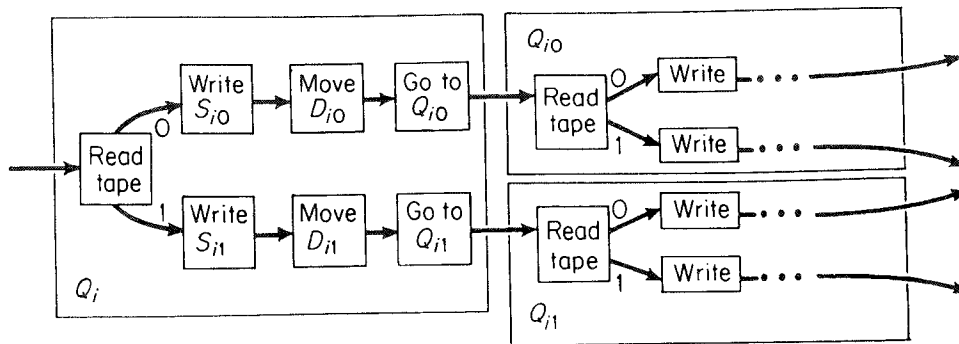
Read tape

0

Write $S_{i0}$

Move $D_{i0}$

Go to $Q_{i0}$

1

Write $S_{i1}$

Move $D_{i1}$

Go to $Q_{i1}$

$Q_i$

$Q_{i0}$

Read tape

0

Write . . .

1

Write . . .

Read tape

0

Write . . .

1

Write . . .

$Q_{i1}$